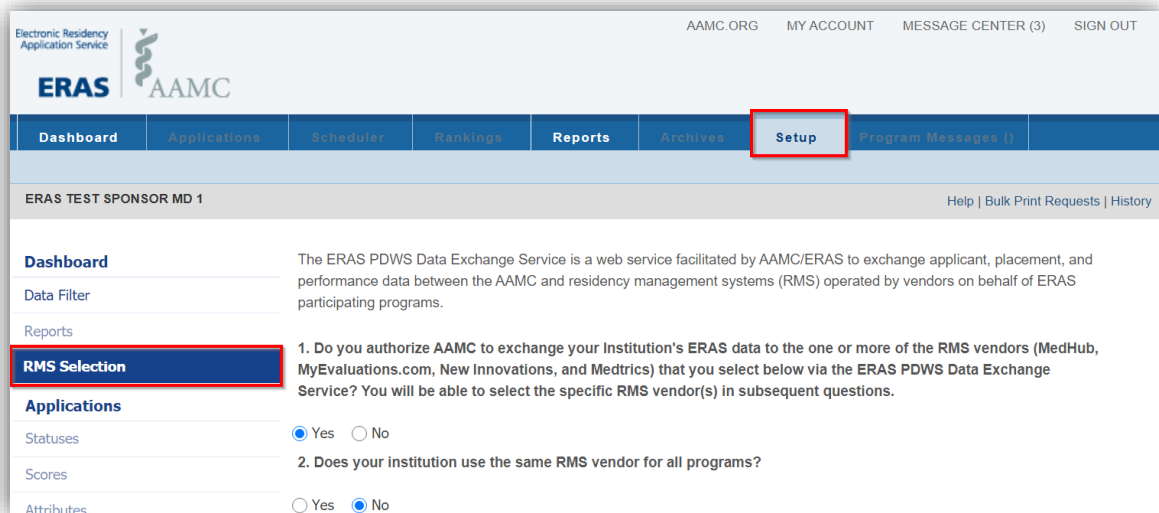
Electronic Residency Application Service

ERAS AAMC

AAMC.ORG MY ACCOUNT MESSAGE CENTER (3) SIGN OUT

Dashboard Applications Scheduler Rankings Reports Archives Setup Program Messages ()

ERAS TEST SPONSOR MD 1

Help | Bulk Print Requests | History

Dashboard
Data Filter
Reports
RMS Selection
Applications
Statuses
Scores
Attributes

The ERAS PDWS Data Exchange Service is a web service facilitated by AAMC/ERAS to exchange applicant, placement, and performance data between the AAMC and residency management systems (RMS) operated by vendors on behalf of ERAS participating programs.

1. Do you authorize AAMC to exchange your Institution's ERAS data to the one or more of the RMS vendors (MedHub, MyEvaluations.com, New Innovations, and Medtrics) that you select below via the ERAS PDWS Data Exchange Service? You will be able to select the specific RMS vendor(s) in subsequent questions.

Yes No

2. Does your institution use the same RMS vendor for all programs?

Yes No